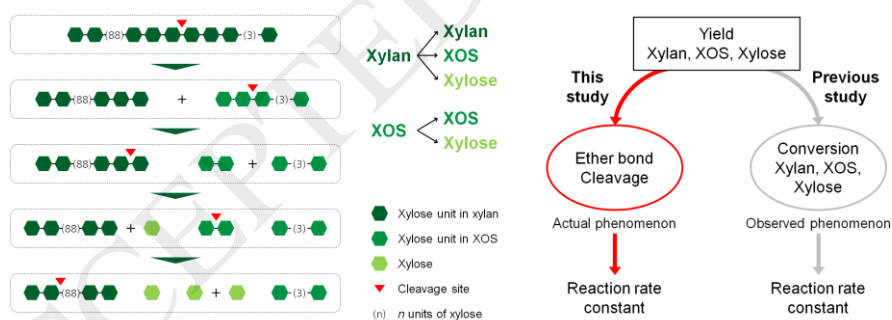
(88) (3)

(88) + (3)

(88) + (3)

(88) + (3)

(88) + (3)

Xylan → Xylan, XOS, Xylose

XOS → XOS, Xylose

Xylose unit in xylan
Xylose unit in XOS
Xylose
Cleavage site
(n) n units of xylose

Yield
Xylan, XOS, Xylose

This study

Previous study

Ether bond Cleavage

Conversion Xylan, XOS, Xylose

Actual phenomenon

Observed phenomenon

Reaction rate constant

Reaction rate constant

ACCEPTED